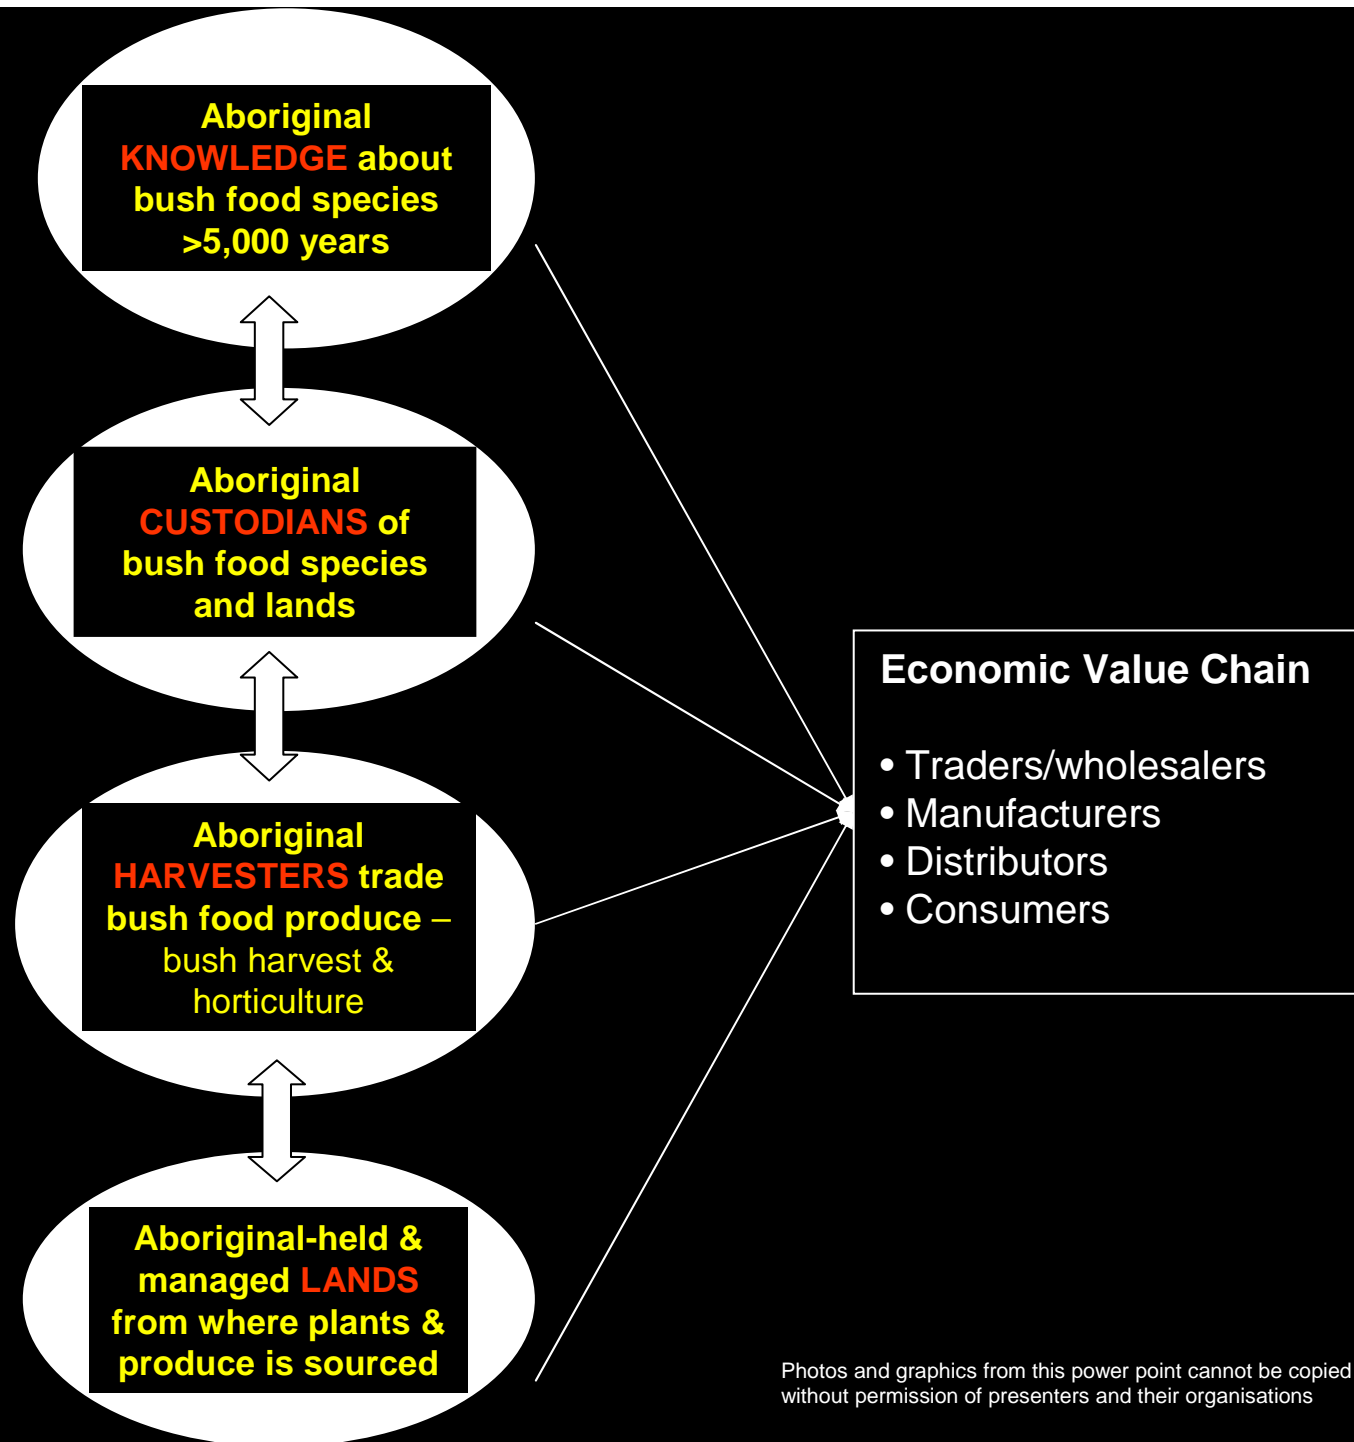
Aboriginal KNOWLEDGE about bush food species >5,000 years

Aboriginal CUSTODIANS of bush food species and lands

Aboriginal HARVESTERS trade bush food produce – bush harvest & horticulture

Aboriginal-held & managed LANDS from where plants & produce is sourced

Economic Value Chain

• Traders/wholesalers
• Manufacturers
• Distributors
• Consumers

Photos and graphics from this power point cannot be copied without permission of presenters and their organisations